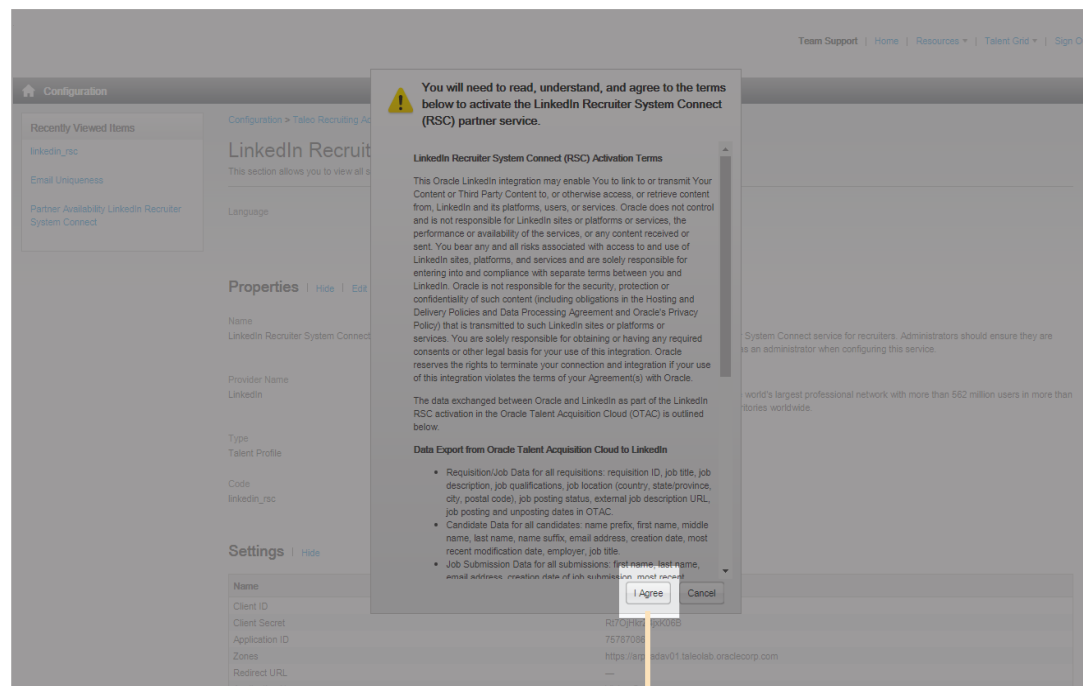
Team Support | Home | Resources ▾ | Talent Grid ▾ | Sign O

Configuration

Recently Viewed Items

linkedin_rsc

Email Uniqueness

Partner Availability LinkedIn Recruiter System Connect

Configuration > Taleo Recruiting Ac

LinkedIn Recruit

This section allows you to view all s

Language

Properties | Hide | Edit

Name

LinkedIn Recruiter System Connect

System Connect service for recruiters. Administrators should ensure they are s an administrator when configuring this service.

Provider Name

LinkedIn

world's largest professional network with more than 562 million users in more than ritories worldwide.

Type

Talent Profile

Code

linkedin_rsc

Settings | Hide

| Name | |
|---|---|
| Client ID | |
| Client Secret | RI7OjHkz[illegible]kK06S |
| Application ID | 75787086 |
| Zones | https://arp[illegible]ctav01.taleolab.oraclecorp.com |
| Redirect URL | — |

You will need to read, understand, and agree to the terms below to activate the LinkedIn Recruiter System Connect (RSC) partner service.

LinkedIn Recruiter System Connect (RSC) Activation Terms

This Oracle LinkedIn integration may enable You to link to or transmit Your Content or Third Party Content to, or otherwise access, or retrieve content from, LinkedIn and its platforms, users, or services. Oracle does not control and is not responsible for LinkedIn sites or platforms or services, the performance or availability of the services, or any content received or sent. You bear any and all risks associated with access to and use of LinkedIn sites, platforms, and services and are solely responsible for entering into and compliance with separate terms between you and LinkedIn. Oracle is not responsible for the security, protection or confidentiality of such content (including obligations in the Hosting and Delivery Policies and Data Processing Agreement and Oracle's Privacy Policy) that is transmitted to such LinkedIn sites or platforms or services. You are solely responsible for obtaining or having any required consents or other legal basis for your use of this integration. Oracle reserves the rights to terminate your connection and integration if your use of this integration violates the terms of your Agreement(s) with Oracle.

The data exchanged between Oracle and LinkedIn as part of the LinkedIn RSC activation in the Oracle Talent Acquisition Cloud (OTAC) is outlined below.

Data Export from Oracle Talent Acquisition Cloud to LinkedIn

• Requisition/Job Data for all requisitions: requisition ID, job title, job description, job qualifications, job location (country, state/province, city, postal code), job posting status, external job description URL, job posting and unposting dates in OTAC.
• Candidate Data for all candidates: name prefix, first name, middle name, last name, name suffix, email address, creation date, most recent modification date, employer, job title.
• Job Submission Data for all submissions: first name, last name, email address, creation date of job submission, most recent

I Agree

Cancel